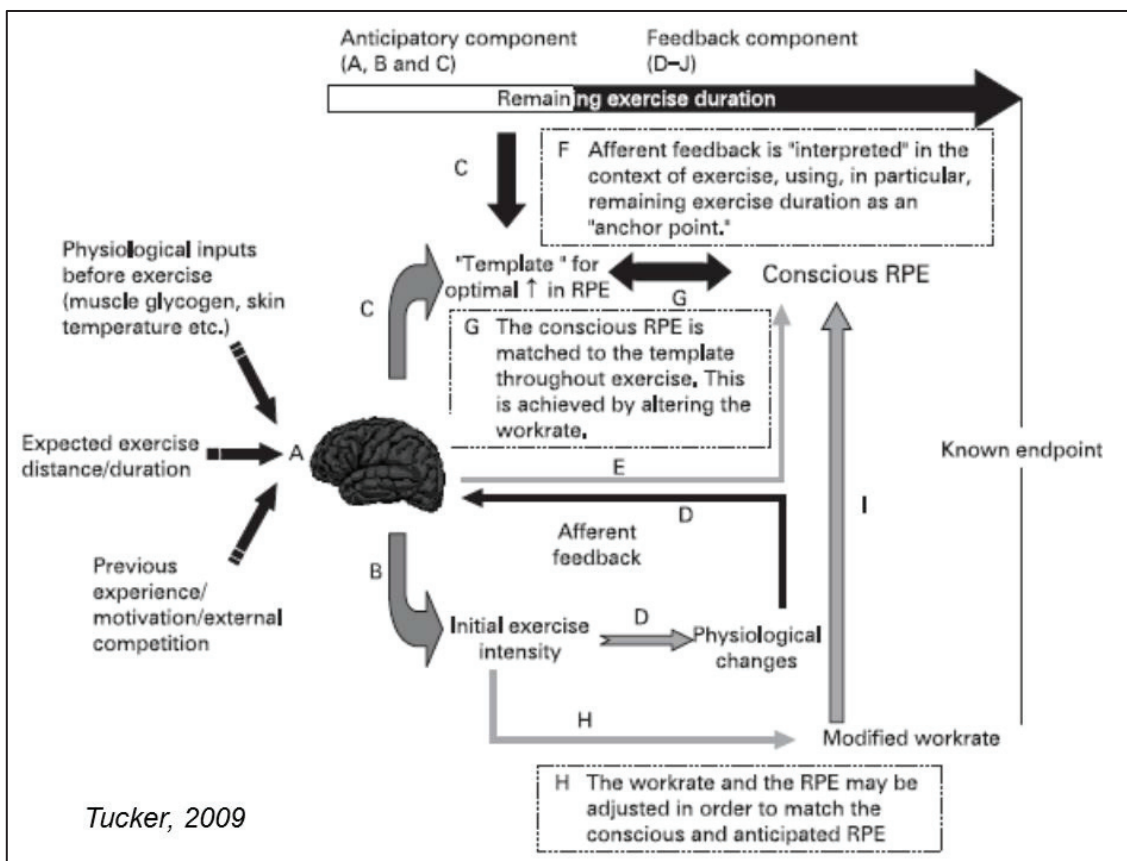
Anticipatory component (A, B and C)

Feedback component (D–J)

Remaining exercise duration

C

F Afferent feedback is "interpreted" in the context of exercise, using, in particular, remaining exercise duration as an "anchor point."

Physiological inputs before exercise (muscle glycogen, skin temperature etc.)

C

"Template " for optimal ↑ in RPE

G

Conscious RPE

G The conscious RPE is matched to the template throughout exercise. This is achieved by altering the workrate.

Expected exercise distance/duration

A

E

Known endpoint

D

Afferent feedback

I

Previous experience/ motivation/external competition

B

Initial exercise intensity

D

Physiological changes

H

Modified workrate

H The workrate and the RPE may be adjusted in order to match the conscious and anticipated RPE

Tucker, 2009